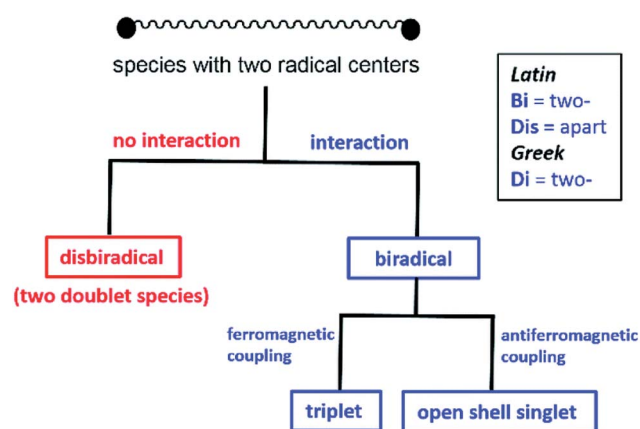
species with two radical centers

Latin
Bi = two-
Dis = apart
Greek
Di = two-

no interaction

interaction

disbiradical
(two doublet species)

biradical

ferromagnetic coupling

antiferromagnetic coupling

triplet

open shell singlet